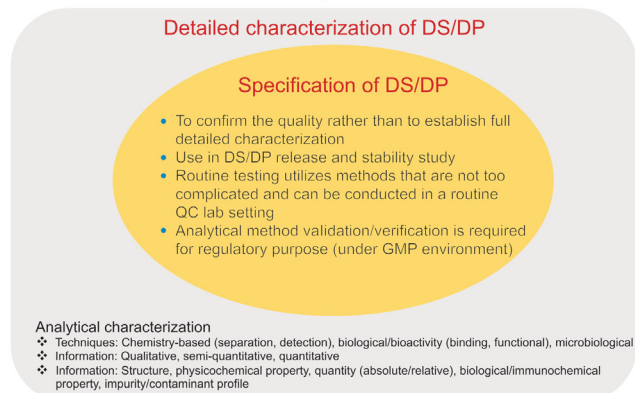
Detailed characterization of DS/DP

Specification of DS/DP

- To confirm the quality rather than to establish full detailed characterization
- Use in DS/DP release and stability study
- Routine testing utilizes methods that are not too complicated and can be conducted in a routine QC lab setting
- Analytical method validation/verification is required for regulatory purpose (under GMP environment)

Analytical characterization
❖ Techniques: Chemistry-based (separation, detection), biological/bioactivity (binding, functional), microbiological
❖ Information: Qualitative, semi-quantitative, quantitative
❖ Information: Structure, physicochemical property, quantity (absolute/relative), biological/immunochemical property, impurity/contaminant profile